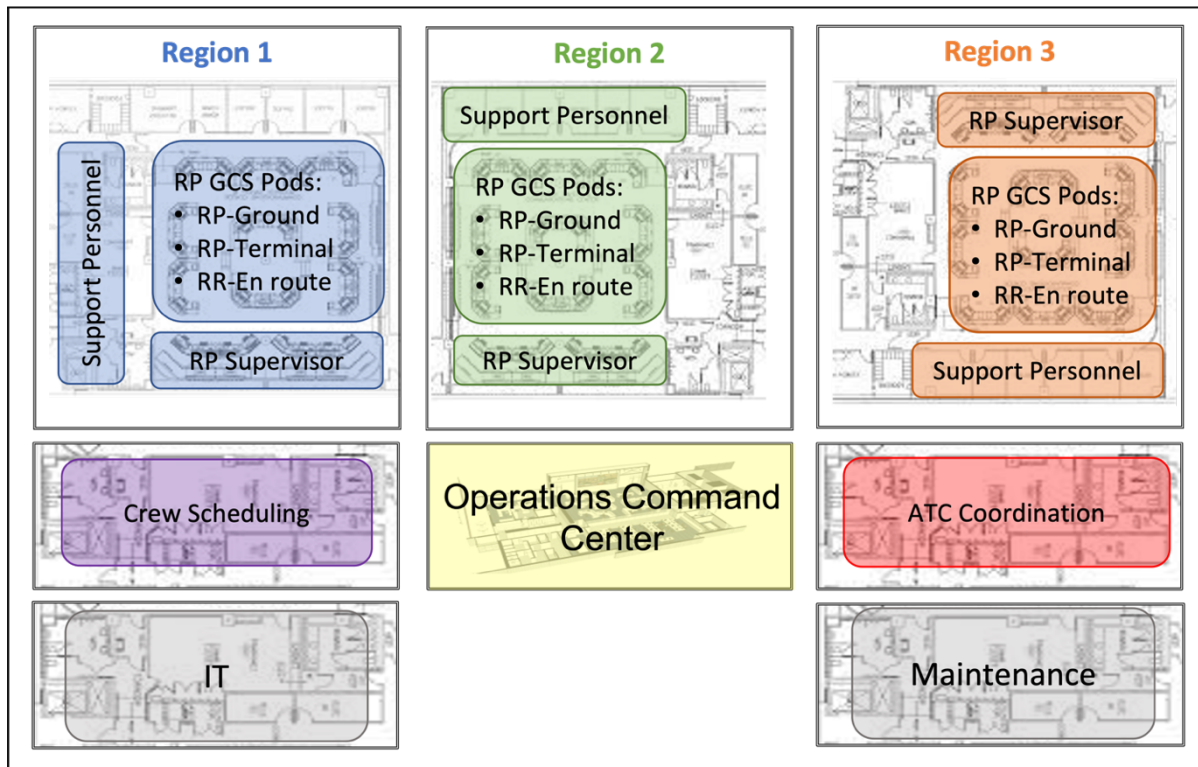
Region 1

Support Personnel

RP GCS Pods:
• RP-Ground
• RP-Terminal
• RR-En route

RP Supervisor

Region 2

Support Personnel

RP GCS Pods:
• RP-Ground
• RP-Terminal
• RR-En route

RP Supervisor

Region 3

RP Supervisor

RP GCS Pods:
• RP-Ground
• RP-Terminal
• RR-En route

Support Personnel

Crew Scheduling

Operations Command Center

ATC Coordination

IT

Maintenance